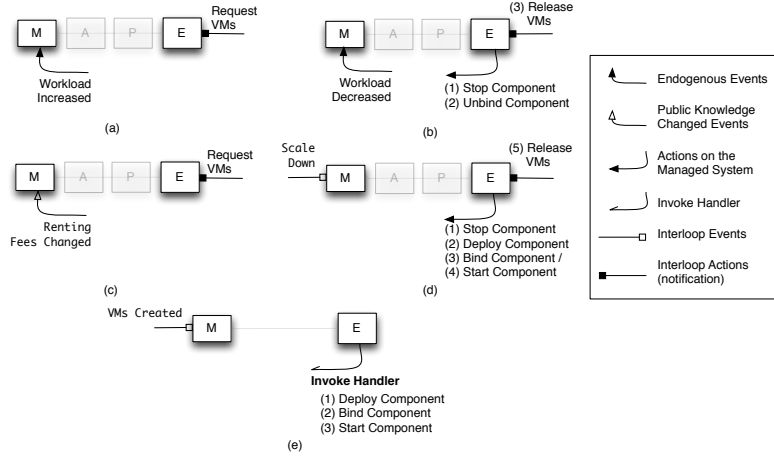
M A P E Request VMs

Workload Increased

(a)

M A P E (3) Release VMs

Workload Decreased

(1) Stop Component
(2) Unbind Component

(b)

Endogenous Events

Public Knowledge Changed Events

Actions on the Managed System

Invoke Handler

Interloop Events

Interloop Actions (notification)

M A P E Request VMs

Renting Fees Changed

(c)

Scale Down

M A P E (5) Release VMs

(1) Stop Component
(2) Deploy Component
(3) Bind Component /
(4) Start Component

(d)

VMs Created

M E

Invoke Handler
(1) Deploy Component
(2) Bind Component
(3) Start Component

(e)